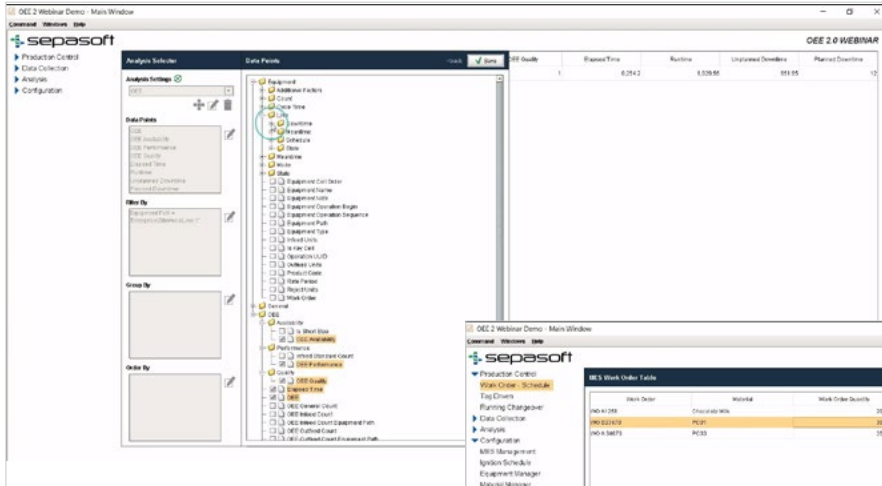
OEE 2 Webinar Demo - Main Window

Command Windows Help

sepasoft

OEE 2.0 WEBINAR

Production Control
Data Collection
Analysis
Configuration

Analysis Selector

Analysis Settings

OEE

Data Points

OEE
OEE Availability
OEE Performance
OEE Quality
Elapsed Time
Runtime
Unplanned Downtime
Planned Downtime

Filter By

Equipment Path = Enterprise\Site\Area\Line 1

Group By

Order By

Data Points

Equipment
Additional Factors
Count
Cycle Time
Line
Downtime
Runtime
Schedule
State
Runtime
Mode
State
Equipment Cell Order
Equipment Name
Equipment Note
Equipment Operation Begin
Equipment Operation Sequence
Equipment Path
Equipment Type
Infeed Units
Is Key Cell
Operation UUID
Outfeed Units
Product Code
Rate Period
Reject Units
Work Order
General
OEE
Availability
Is Short Stop
OEE Availability
Performance
Infeed Standard Count
OEE Performance
Quality
OEE Quality
Elapsed Time
OEE
OEE General Count
OEE Infeed Count
OEE Infeed Count Equipment Path
OEE Outfeed Count
OEE Outfeed Count Equipment Path

Save

| OEE Quality | Elapsed Time | Runtime | Unplanned Downtime | Planned Downtime |
|---|---|---|---|---|
| 1 | 6,254.2 | 6,039.66 | 651.95 | 12 |

OEE 2 Webinar Demo - Main Window

Command Windows Help

sepasoft

Production Control
Work Order - Schedule
Tag Drivers
Running Changeover
Data Collection
Analysis
Configuration
MES Management
Ignition Schedule
Equipment Manager
Material Manager

MES Work Order Table

| Work Order | Material | Work Order Quantity |
|---|---|---|
| WO-61255 | Chocolate Milk | 35 |
| WO-533170 | PC01 | 35 |
| WO-A 54875 | PC03 | 35 |